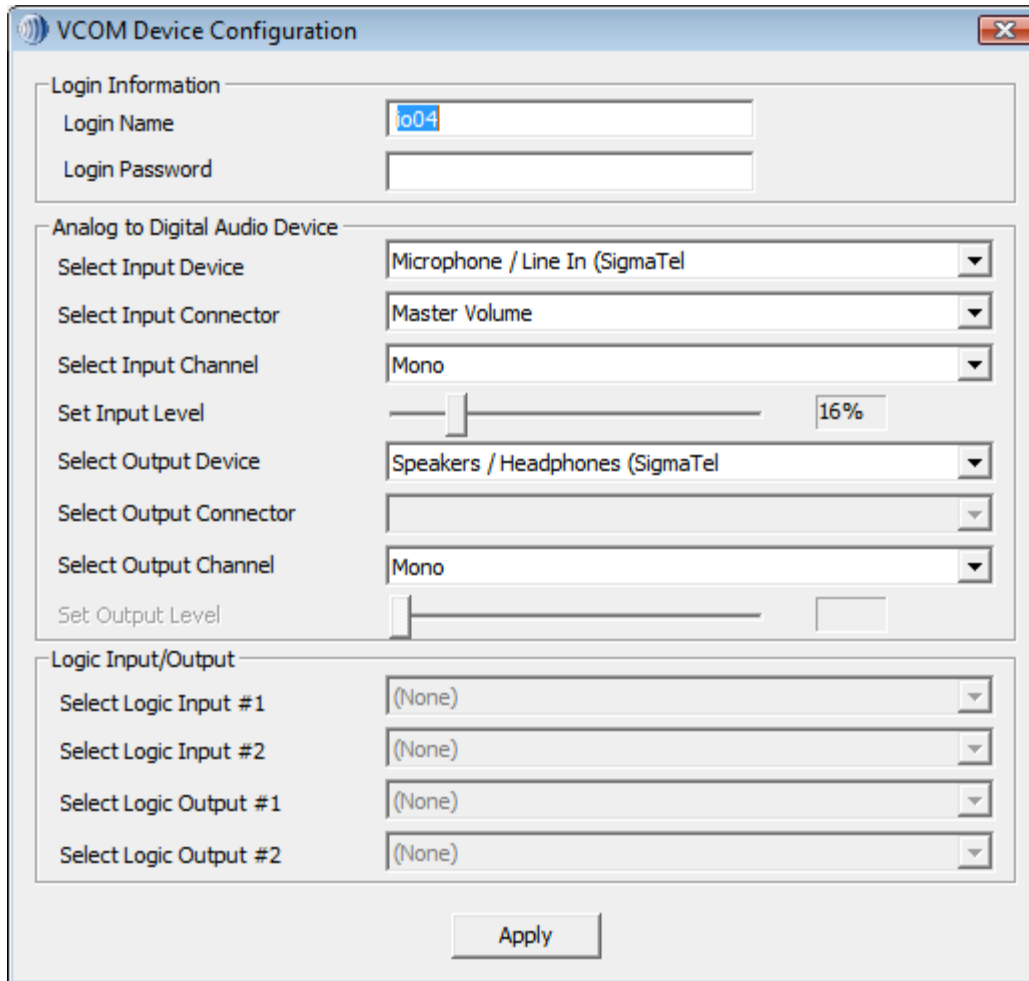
VCOM Device Configuration

Login Information
Login Name jo04
Login Password

Analog to Digital Audio Device
Select Input Device Microphone / Line In (SigmaTel
Select Input Connector Master Volume
Select Input Channel Mono
Set Input Level 16%
Select Output Device Speakers / Headphones (SigmaTel
Select Output Connector
Select Output Channel Mono
Set Output Level

Logic Input/Output
Select Logic Input #1 (None)
Select Logic Input #2 (None)
Select Logic Output #1 (None)
Select Logic Output #2 (None)

Apply